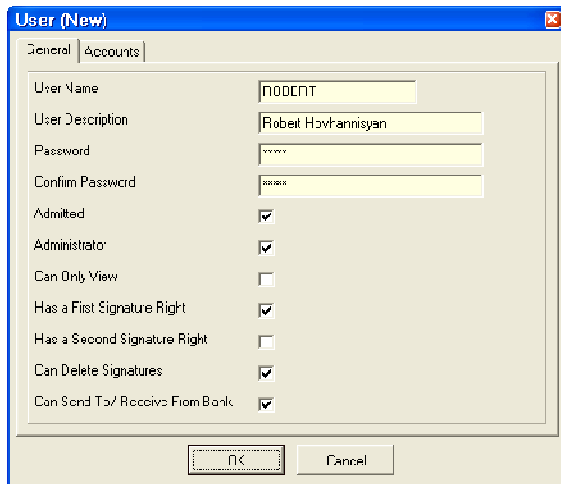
User (New)

General | Accounts

User Name
ROBERT

User Description
Robert Hovhannisyan

Password
*****

Confirm Password
*****

Admitted

Administrator

Can Only View

Has a First Signature Right

Has a Second Signature Right

Can Delete Signatures

Can Send To/ Receive From Bank

OK
Cancel